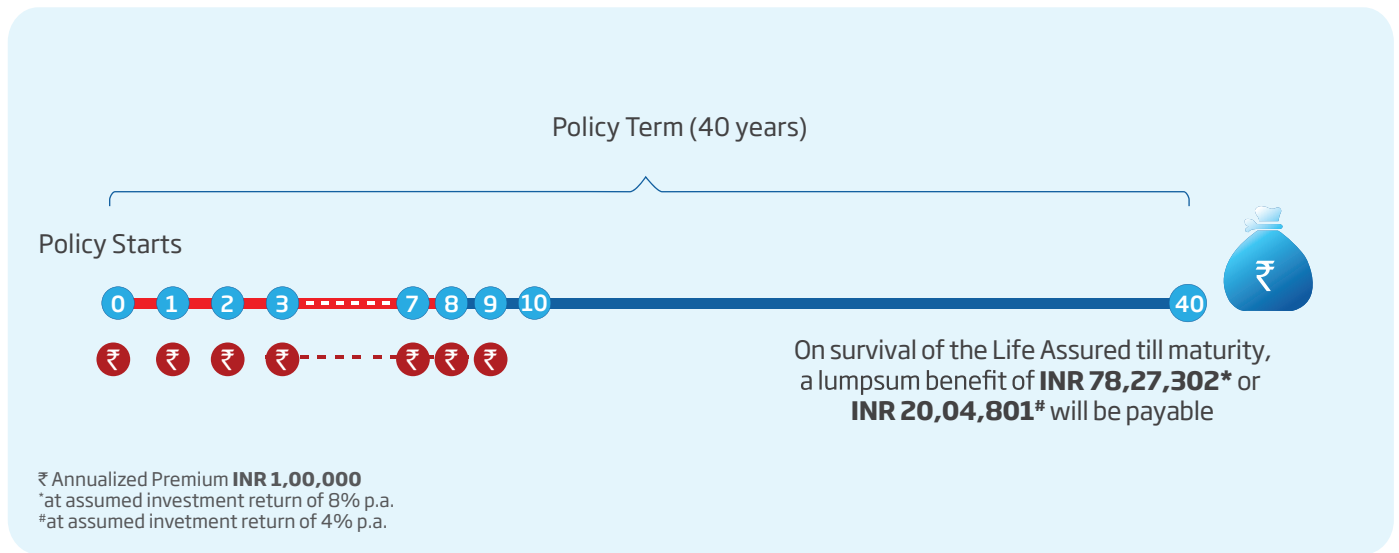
Policy Term (40 years)

Policy Starts

0 1 2 3 7 8 9 10 40

₹ ₹ ₹ ₹ ₹ ₹ ₹

₹

On survival of the Life Assured till maturity, a lumpsum benefit of **INR 78,27,302*** or **INR 20,04,801#** will be payable

₹ Annualized Premium **INR 1,00,000**
*at assumed investment return of 8% p.a.
#at assumed invetment return of 4% p.a.